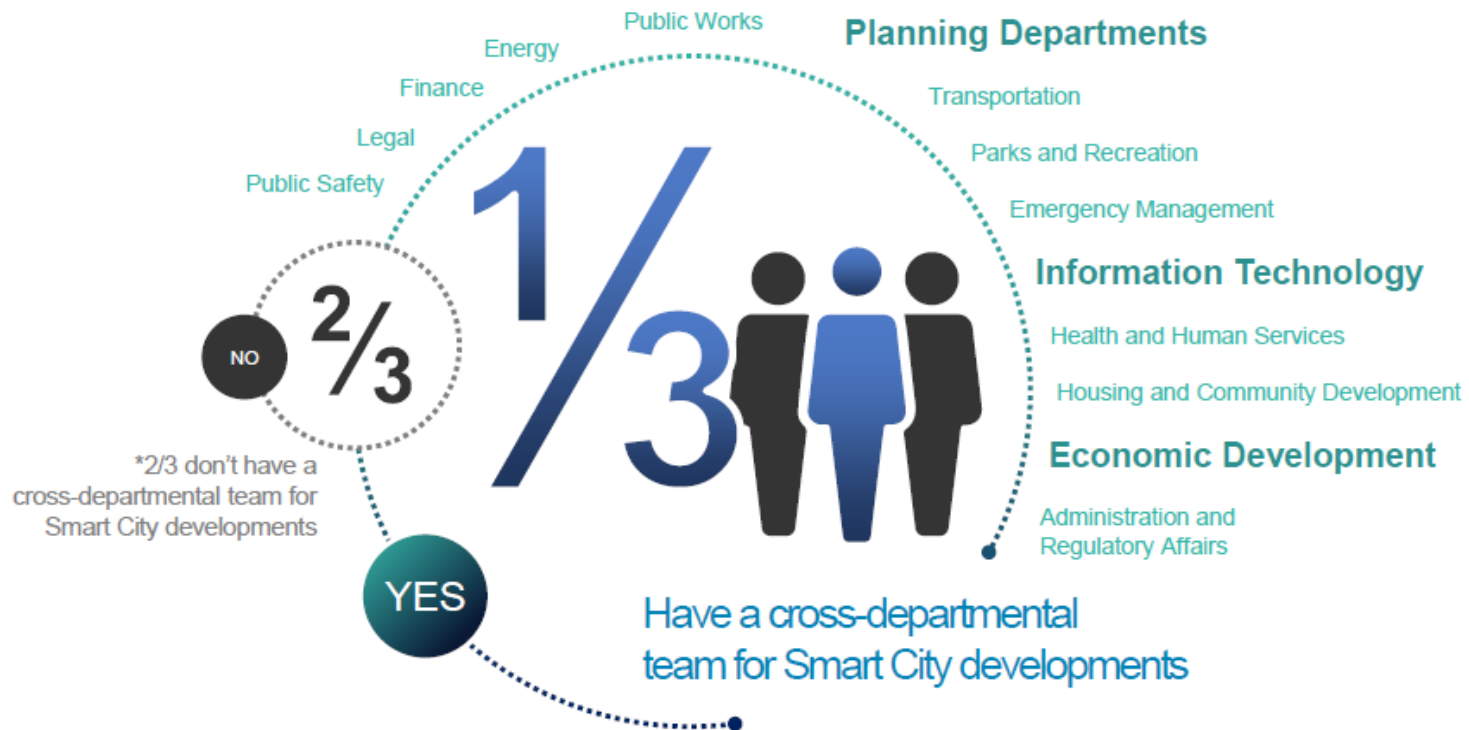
Public Safety

Legal

Finance

Energy

Public Works

Planning Departments

Transportation

Parks and Recreation

Emergency Management

Information Technology

Health and Human Services

Housing and Community Development

Economic Development

Administration and Regulatory Affairs

NO

$\frac{2}{3}$

*2/3 don't have a cross-departmental team for Smart City developments

$\frac{1}{3}$

YES

Have a cross-departmental team for Smart City developments